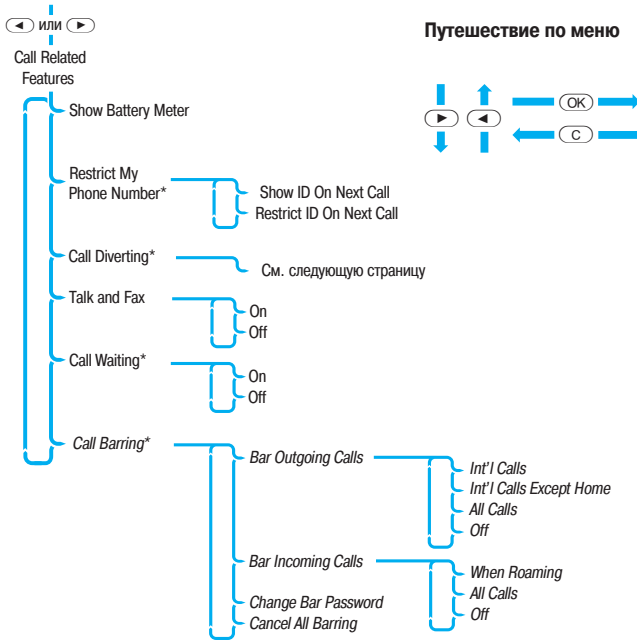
◄ или ►

Call Related Features

Путешествие по меню

► ◄ OK C

Show Battery Meter

Restrict My Phone Number*

Show ID On Next Call

Restrict ID On Next Call

Call Diverting*

См. следующую страницу

Talk and Fax

On

Off

Call Waiting*

On

Off

Call Barring*

Bar Outgoing Calls

Int'l Calls

Int'l Calls Except Home

All Calls

Off

Bar Incoming Calls

When Roaming

All Calls

Off

Change Bar Password

Cancel All Barring